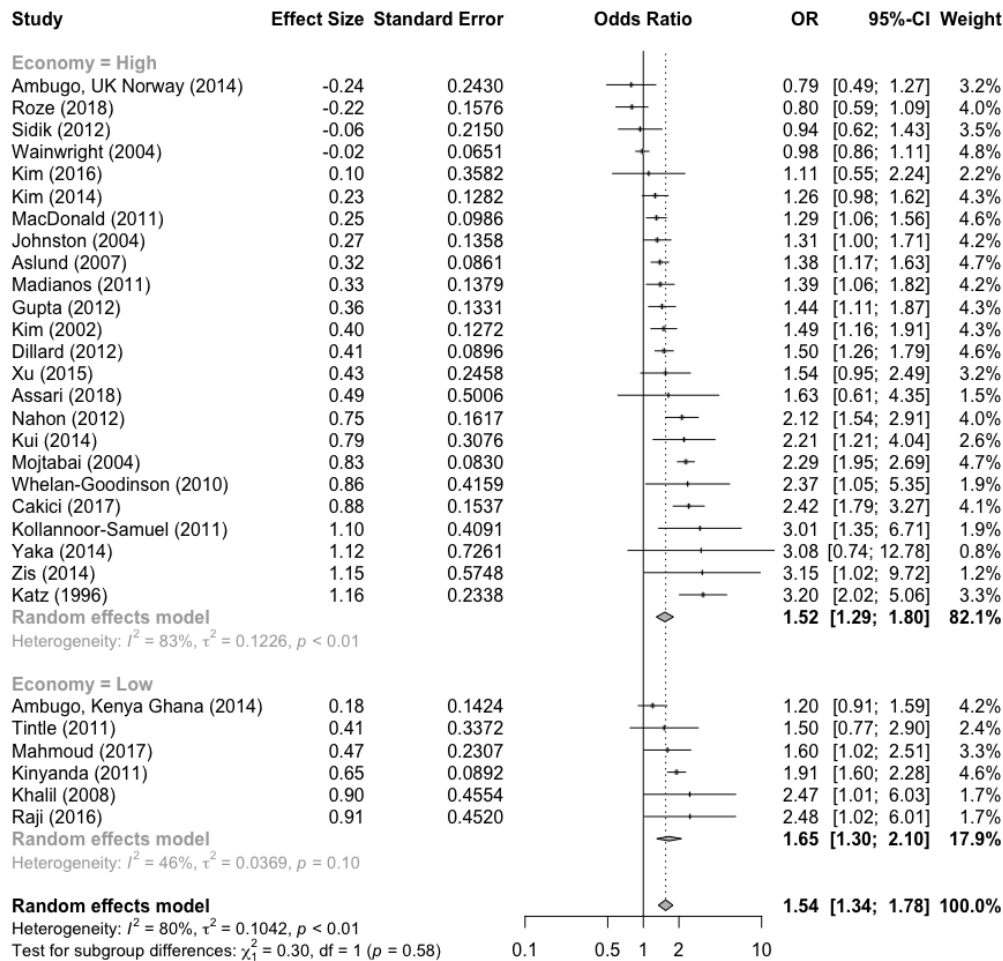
| Study | Effect Size | Standard Error | Odds Ratio | OR | 95%-CI | Weight |
|---|---|---|---|---|---|---|
| Economy = High | | | | | | |
| Ambugo, UK Norway (2014) | -0.24 | 0.2430 | | 0.79 | [0.49; 1.27] | 3.2% |
| Roze (2018) | -0.22 | 0.1576 | | 0.80 | [0.59; 1.09] | 4.0% |
| Sidik (2012) | -0.06 | 0.2150 | | 0.94 | [0.62; 1.43] | 3.5% |
| Wainwright (2004) | -0.02 | 0.0651 | | 0.98 | [0.86; 1.11] | 4.8% |
| Kim (2016) | 0.10 | 0.3582 | | 1.11 | [0.55; 2.24] | 2.2% |
| Kim (2014) | 0.23 | 0.1282 | | 1.26 | [0.98; 1.62] | 4.3% |
| MacDonald (2011) | 0.25 | 0.0986 | | 1.29 | [1.06; 1.56] | 4.6% |
| Johnston (2004) | 0.27 | 0.1358 | | 1.31 | [1.00; 1.71] | 4.2% |
| Aslund (2007) | 0.32 | 0.0861 | | 1.38 | [1.17; 1.63] | 4.7% |
| Madianos (2011) | 0.33 | 0.1379 | | 1.39 | [1.06; 1.82] | 4.2% |
| Gupta (2012) | 0.36 | 0.1331 | | 1.44 | [1.11; 1.87] | 4.3% |
| Kim (2002) | 0.40 | 0.1272 | | 1.49 | [1.16; 1.91] | 4.3% |
| Dillard (2012) | 0.41 | 0.0896 | | 1.50 | [1.26; 1.79] | 4.6% |
| Xu (2015) | 0.43 | 0.2458 | | 1.54 | [0.95; 2.49] | 3.2% |
| Assari (2018) | 0.49 | 0.5006 | | 1.63 | [0.61; 4.35] | 1.5% |
| Nahon (2012) | 0.75 | 0.1617 | | 2.12 | [1.54; 2.91] | 4.0% |
| Kui (2014) | 0.79 | 0.3076 | | 2.21 | [1.21; 4.04] | 2.6% |
| Mojtabai (2004) | 0.83 | 0.0830 | | 2.29 | [1.95; 2.69] | 4.7% |
| Whelan-Goodinson (2010) | 0.86 | 0.4159 | | 2.37 | [1.05; 5.35] | 1.9% |
| Cakici (2017) | 0.88 | 0.1537 | | 2.42 | [1.79; 3.27] | 4.1% |
| Kollannoor-Samuel (2011) | 1.10 | 0.4091 | | 3.01 | [1.35; 6.71] | 1.9% |
| Yaka (2014) | 1.12 | 0.7261 | | 3.08 | [0.74; 12.78] | 0.8% |
| Zis (2014) | 1.15 | 0.5748 | | 3.15 | [1.02; 9.72] | 1.2% |
| Katz (1996) | 1.16 | 0.2338 | | 3.20 | [2.02; 5.06] | 3.3% |
| Random effects model | | | | 1.52 | [1.29; 1.80] | 82.1% |
| Heterogeneity: $I^2$ = 83%, $\tau^2$ = 0.1226, $p$ < 0.01 | | | | | | |
| Economy = Low | | | | | | |
| Ambugo, Kenya Ghana (2014) | 0.18 | 0.1424 | | 1.20 | [0.91; 1.59] | 4.2% |
| Tintle (2011) | 0.41 | 0.3372 | | 1.50 | [0.77; 2.90] | 2.4% |
| Mahmoud (2017) | 0.47 | 0.2307 | | 1.60 | [1.02; 2.51] | 3.3% |
| Kinyanda (2011) | 0.65 | 0.0892 | | 1.91 | [1.60; 2.28] | 4.6% |
| Khalil (2008) | 0.90 | 0.4554 | | 2.47 | [1.01; 6.03] | 1.7% |
| Raji (2016) | 0.91 | 0.4520 | | 2.48 | [1.02; 6.01] | 1.7% |
| Random effects model | | | | 1.65 | [1.30; 2.10] | 17.9% |
| Heterogeneity: $I^2$ = 46%, $\tau^2$ = 0.0369, $p$ = 0.10 | | | | | | |
| Random effects model | | | | 1.54 | [1.34; 1.78] | 100.0% |
| Heterogeneity: $I^2$ = 80%, $\tau^2$ = 0.1042, $p$ < 0.01 | | | | | | |
| Test for subgroup differences: $\chi_1^2$ = 0.30, df = 1 ($p$ = 0.58) | | | | | | |

0.1 0.5 1 2 10